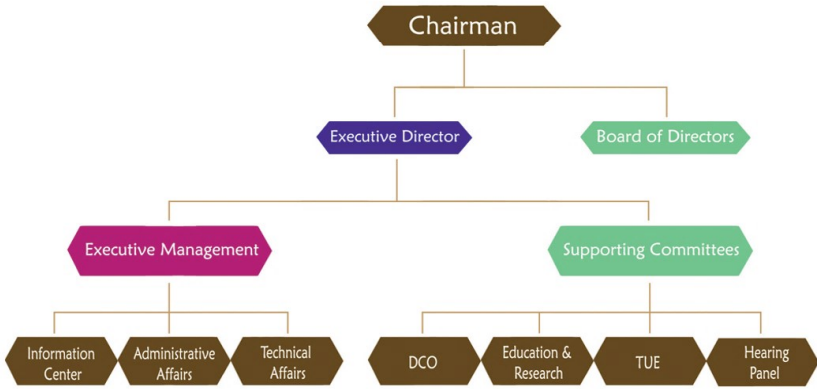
Chairman

Executive Director

Board of Directors

Executive Management

Supporting Committees

Information Center

Administrative Affairs

Technical Affairs

DCO

Education & Research

TUE

Hearing Panel